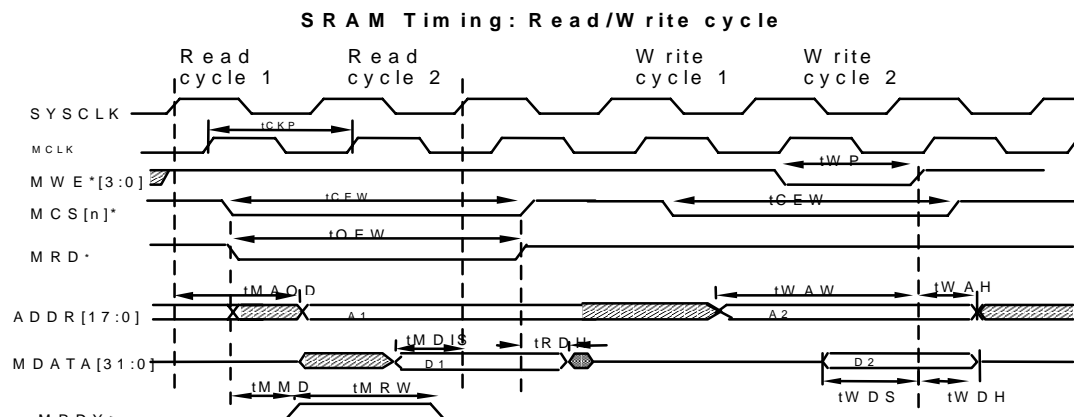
SRAM Timing: Read/Write cycle

Read cycle 1

Read cycle 2

Write cycle 1

Write cycle 2

SYSCLK

MCLK

tCKP

MWE*[3:0]

tWP

MCS[n]*

tCEW

tCEW

MRD*

tOEW

tMAOD

tWAW

tWAH

ADDR[17:0]

A1

A2

tMDIS

tRDH

MDATA[31:0]

D1

D2

tMMD

tMRW

tWDS

tWDH

MRDY*